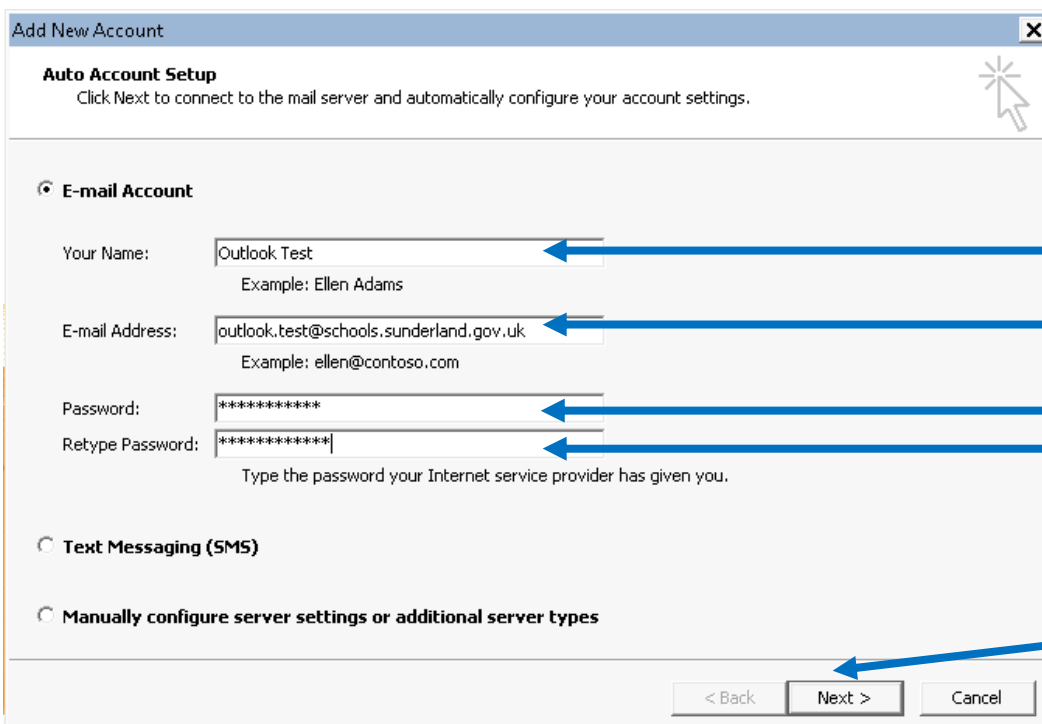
Add New Account

Auto Account Setup
Click Next to connect to the mail server and automatically configure your account settings.

E-mail Account

Your Name: Outlook Test
Example: Ellen Adams

E-mail Address: outlook.test@schools.sunderland.gov.uk
Example: ellen@contoso.com

Password: ***********
Retype Password: ************
Type the password your Internet service provider has given you.

Text Messaging (SMS)

Manually configure server settings or additional server types

< Back
Next >
Cancel